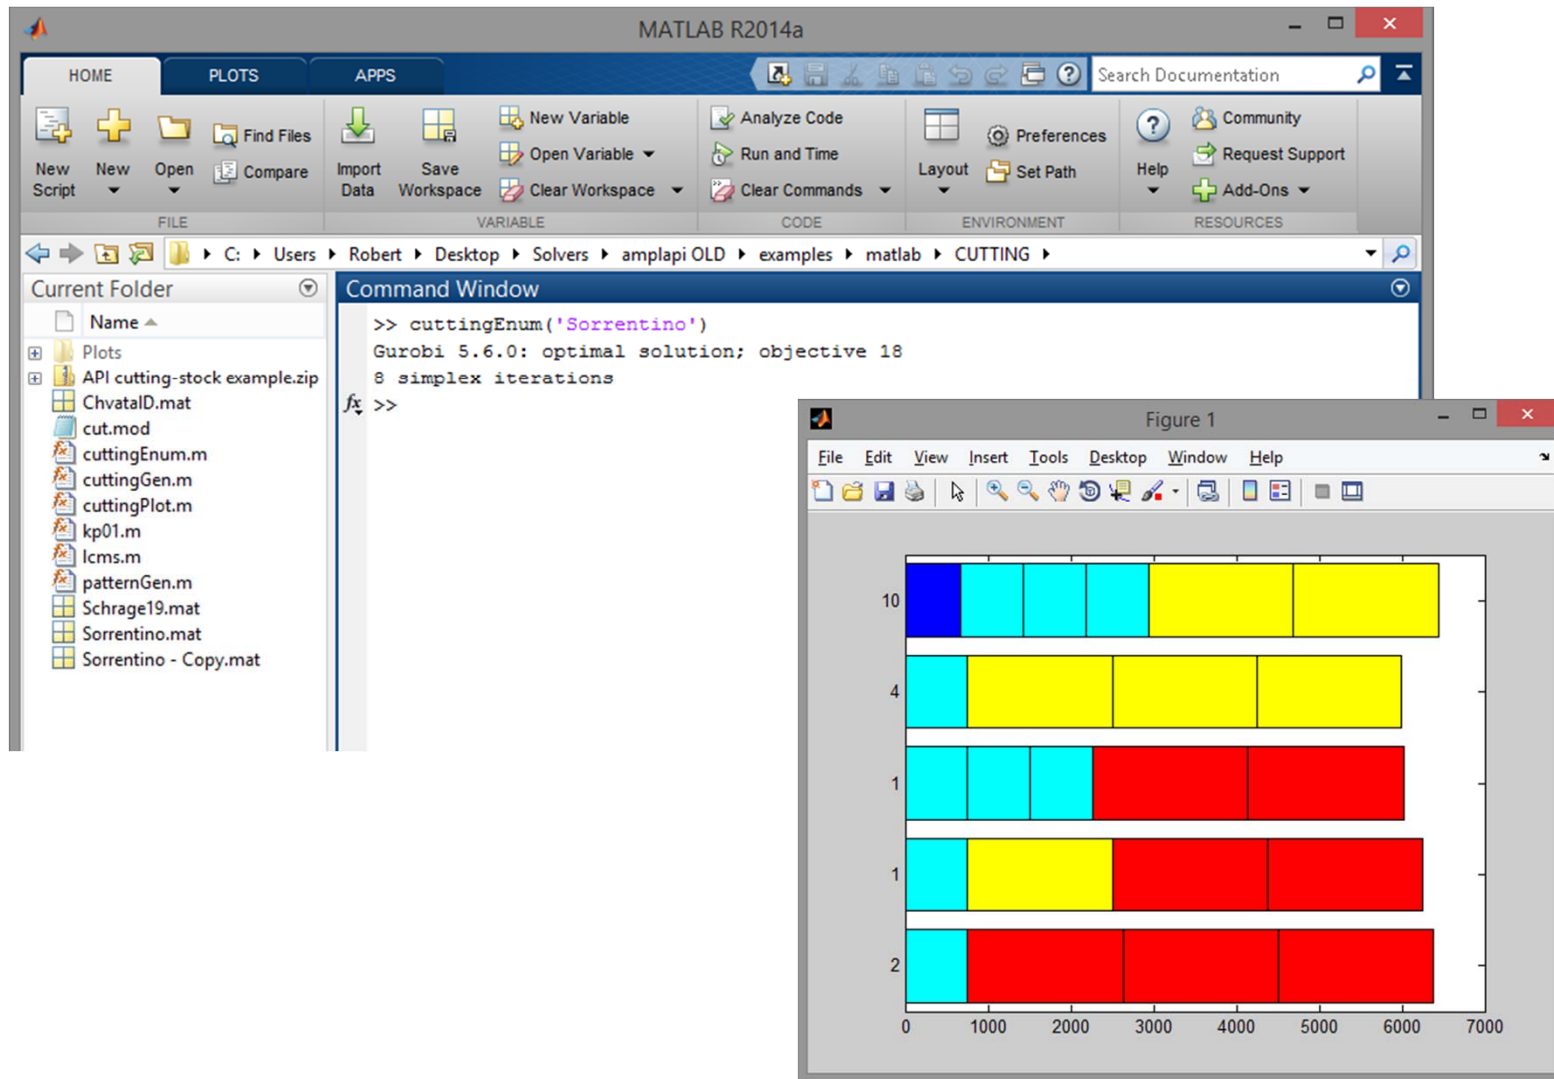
MATLAB R2014a

HOME PLOTS APPS

Search Documentation

New Script New Open Find Files Compare
FILE

Import Data Save Workspace New Variable Open Variable Clear Workspace
VARIABLE

Analyze Code Run and Time Clear Commands
CODE

Layout Preferences Set Path
ENVIRONMENT

Help Community Request Support Add-Ons
RESOURCES

C: ▸ Users ▸ Robert ▸ Desktop ▸ Solvers ▸ amplapi OLD ▸ examples ▸ matlab ▸ CUTTING ▸

Current Folder

Name

Plots
API cutting-stock example.zip
ChvatalD.mat
cut.mod
cuttingEnum.m
cuttingGen.m
cuttingPlot.m
kp01.m
lcms.m
patternGen.m
Schrage19.mat
Sorrentino.mat
Sorrentino - Copy.mat

Command Window

>> cuttingEnum('Sorrentino')
Gurobi 5.6.0: optimal solution; objective 18
8 simplex iterations
$fx$ >>

Figure 1

File Edit View Insert Tools Desktop Window Help

10
4
1
1
2

0 1000 2000 3000 4000 5000 6000 7000